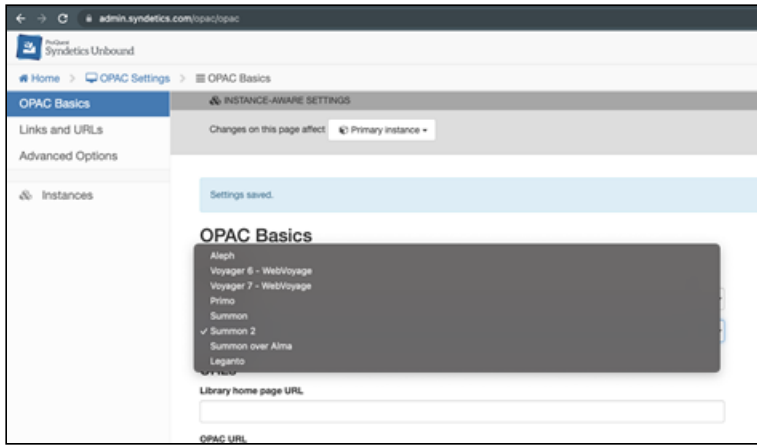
admin.syndetics.com/opac/opac

ProQuest Syndetics Unbound

Home > OPAC Settings > OPAC Basics

OPAC Basics
Links and URLs
Advanced Options
Instances

INSTANCE-AWARE SETTINGS

Changes on this page affect Primary instance

Settings saved.

OPAC Basics

Aleph
Voyager 6 - WebVoyage
Voyager 7 - WebVoyage
Primo
Summon
✓ Summon 2
Summon over Alma
Leganto

URLs

Library home page URL

OPAC URL